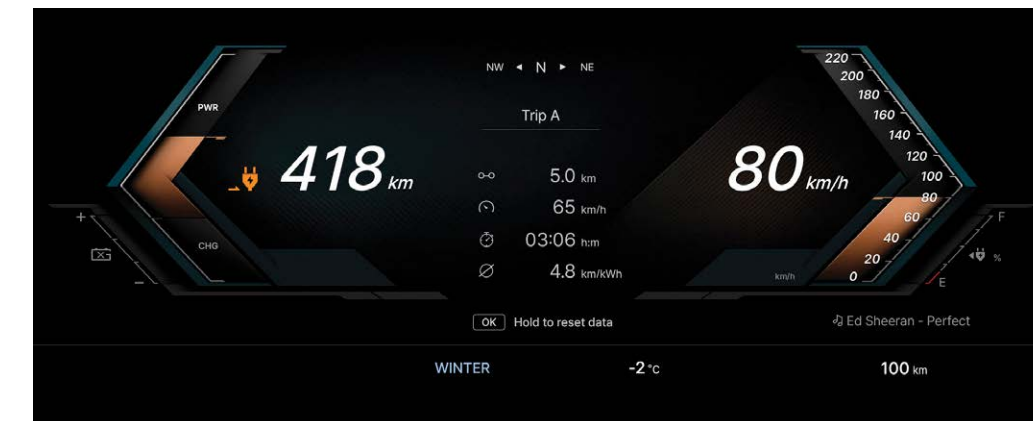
PWR

CHG

+

−

418 km

NW ◂ N ▸ NE

Trip A

5.0 km

65 km/h

03:06 h:m

4.8 km/kWh

OK Hold to reset data

80 km/h

220
200
180
160
140
120
100
80
60
40
20
0

km/h

F

%

E

♫ Ed Sheeran - Perfect

WINTER

-2 °C

100 km